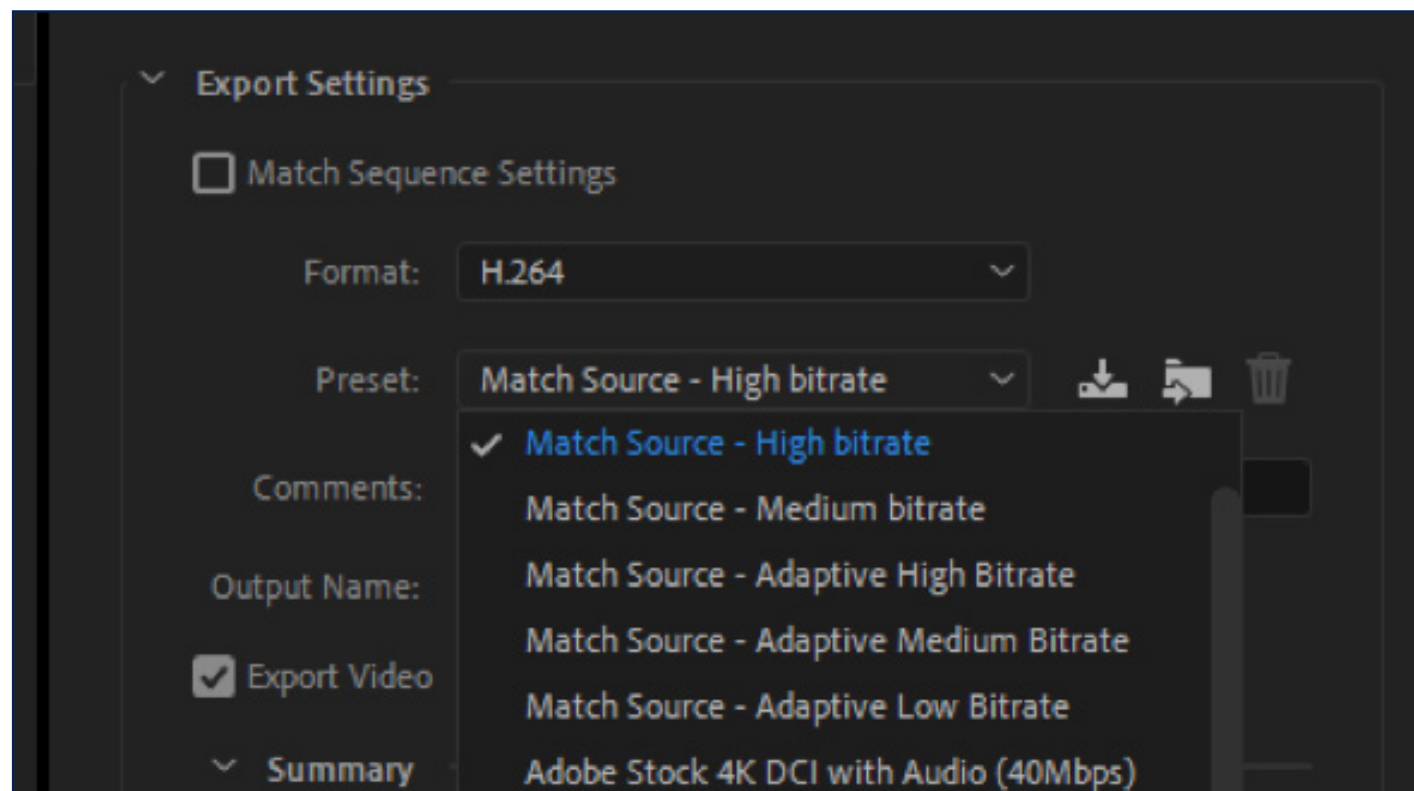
Export Settings

Match Sequence Settings

Format: H.264

Preset: Match Source - High bitrate

Comments:

Output Name:

Export Video

Summary

Match Source - High bitrate
Match Source - Medium bitrate
Match Source - Adaptive High Bitrate
Match Source - Adaptive Medium Bitrate
Match Source - Adaptive Low Bitrate
Adobe Stock 4K DCI with Audio (40Mbps)